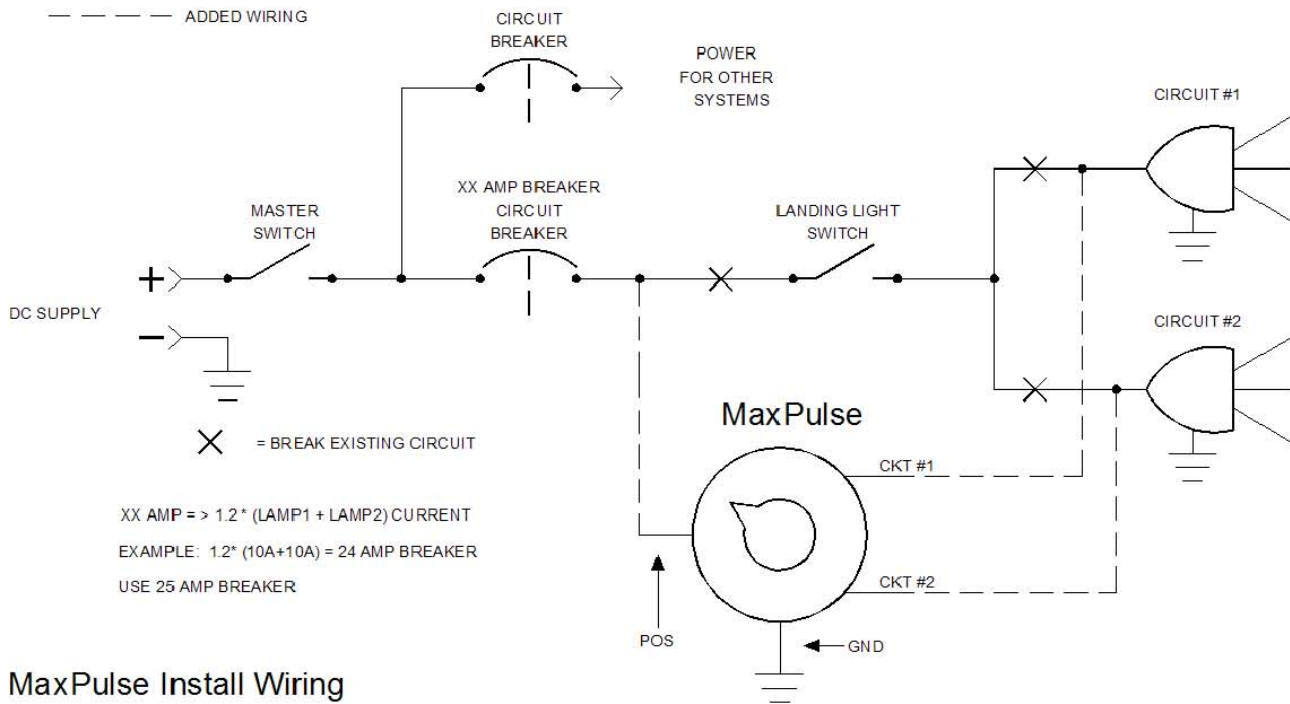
ADDED WIRING

CIRCUIT BREAKER

POWER FOR OTHER SYSTEMS

CIRCUIT #1

XX AMP BREAKER CIRCUIT BREAKER

MASTER SWITCH

LANDING LIGHT SWITCH

+

DC SUPPLY

−

CIRCUIT #2

MaxPulse

= BREAK EXISTING CIRCUIT

CKT #1

XX AMP = > 1.2 * (LAMP1 + LAMP2) CURRENT

EXAMPLE: 1.2* (10A+10A) = 24 AMP BREAKER

USE 25 AMP BREAKER

CKT #2

POS

GND

MaxPulse Install Wiring